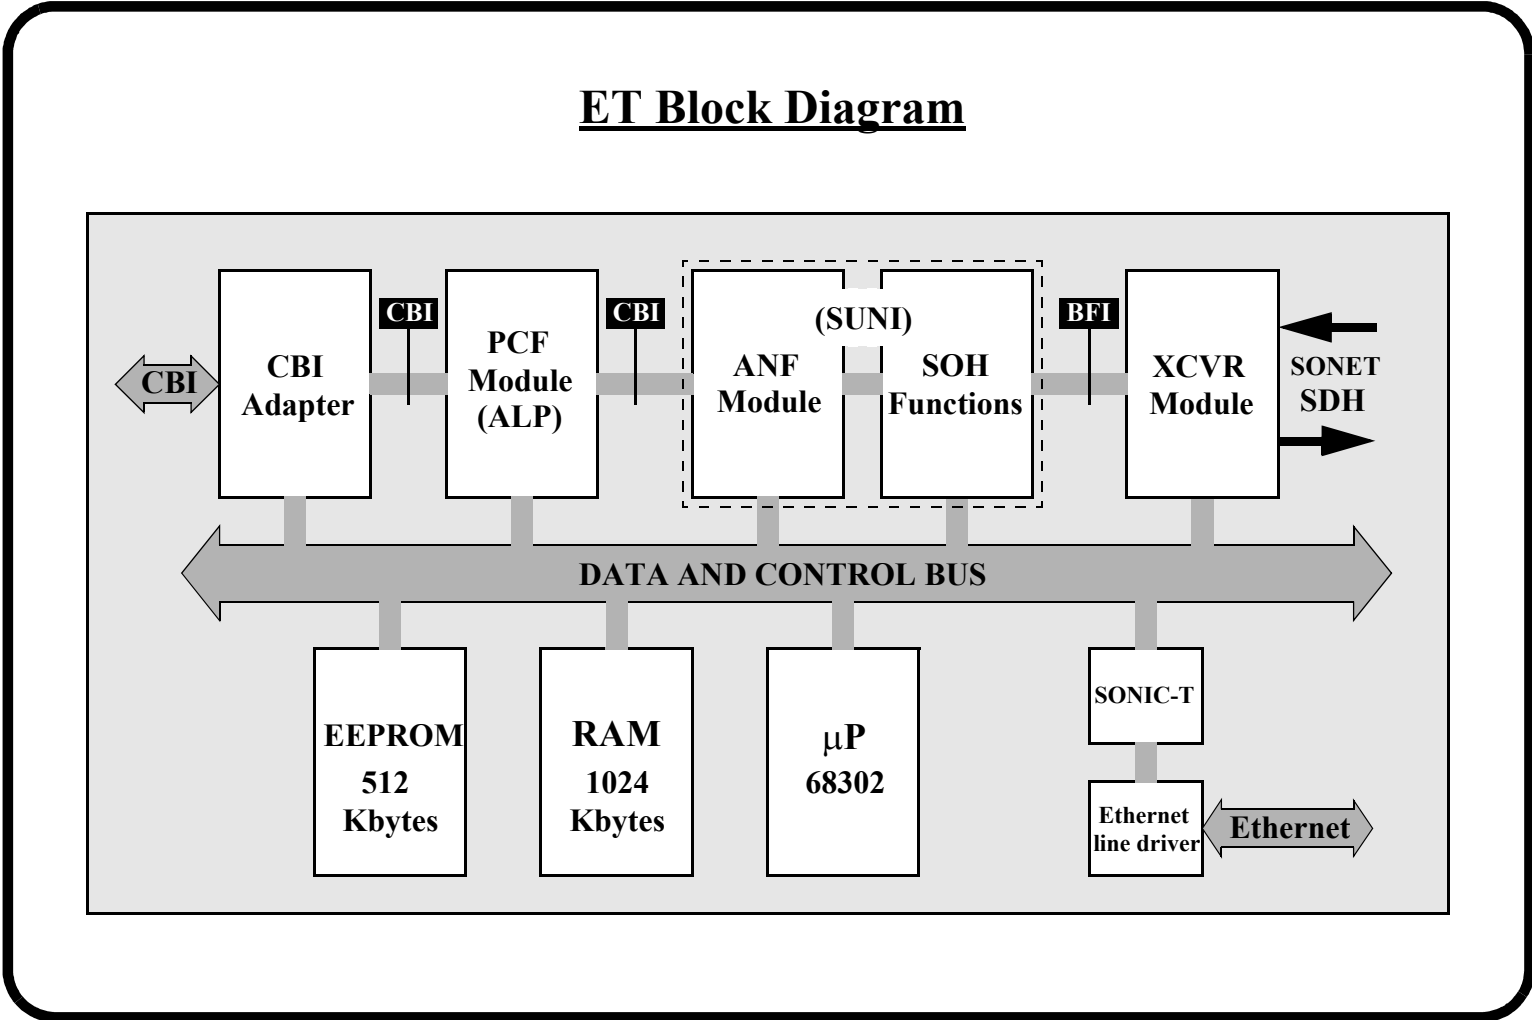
ET Block Diagram

CBI

CBI Adapter

CBI

PCF Module (ALP)

CBI

(SUNI)

ANF Module

SOH Functions

BFI

XCVR Module

SONET SDH

DATA AND CONTROL BUS

EEPROM 512 Kbytes

RAM 1024 Kbytes

$\mu$P 68302

SONIC-T

Ethernet line driver

Ethernet